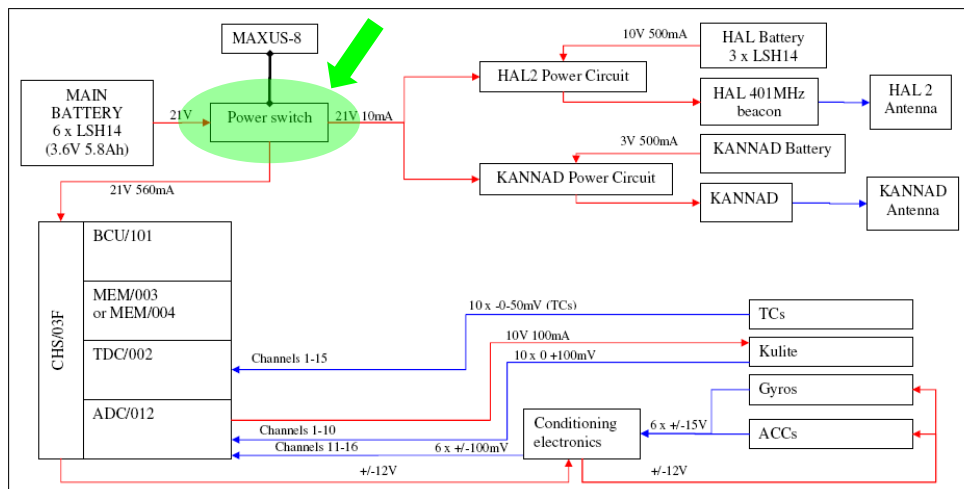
MAXUS-8

MAIN BATTERY
6 x LSH14
(3.6V 5.8Ah)

21V

Power switch

21V 10mA

21V 560mA

10V 500mA

HAL Battery
3 x LSH14

HAL2 Power Circuit

HAL 401MHz
beacon

HAL 2
Antenna

3V 500mA

KANNAD Battery

KANNAD Power Circuit

KANNAD

KANNAD
Antenna

CHS/03F

BCU/101

MEM/003
or MEM/004

TDC/002

ADC/012

10 x -0-50mV (TCs)

TCs

10V 100mA

Kulite

10 x 0 +100mV

Channels 1-15

Gyros

6 x +/-15V

ACCs

Conditioning
electronics

Channels 1-10

Channels 11-16

6 x +/-100mV

+/-12V

+/-12V